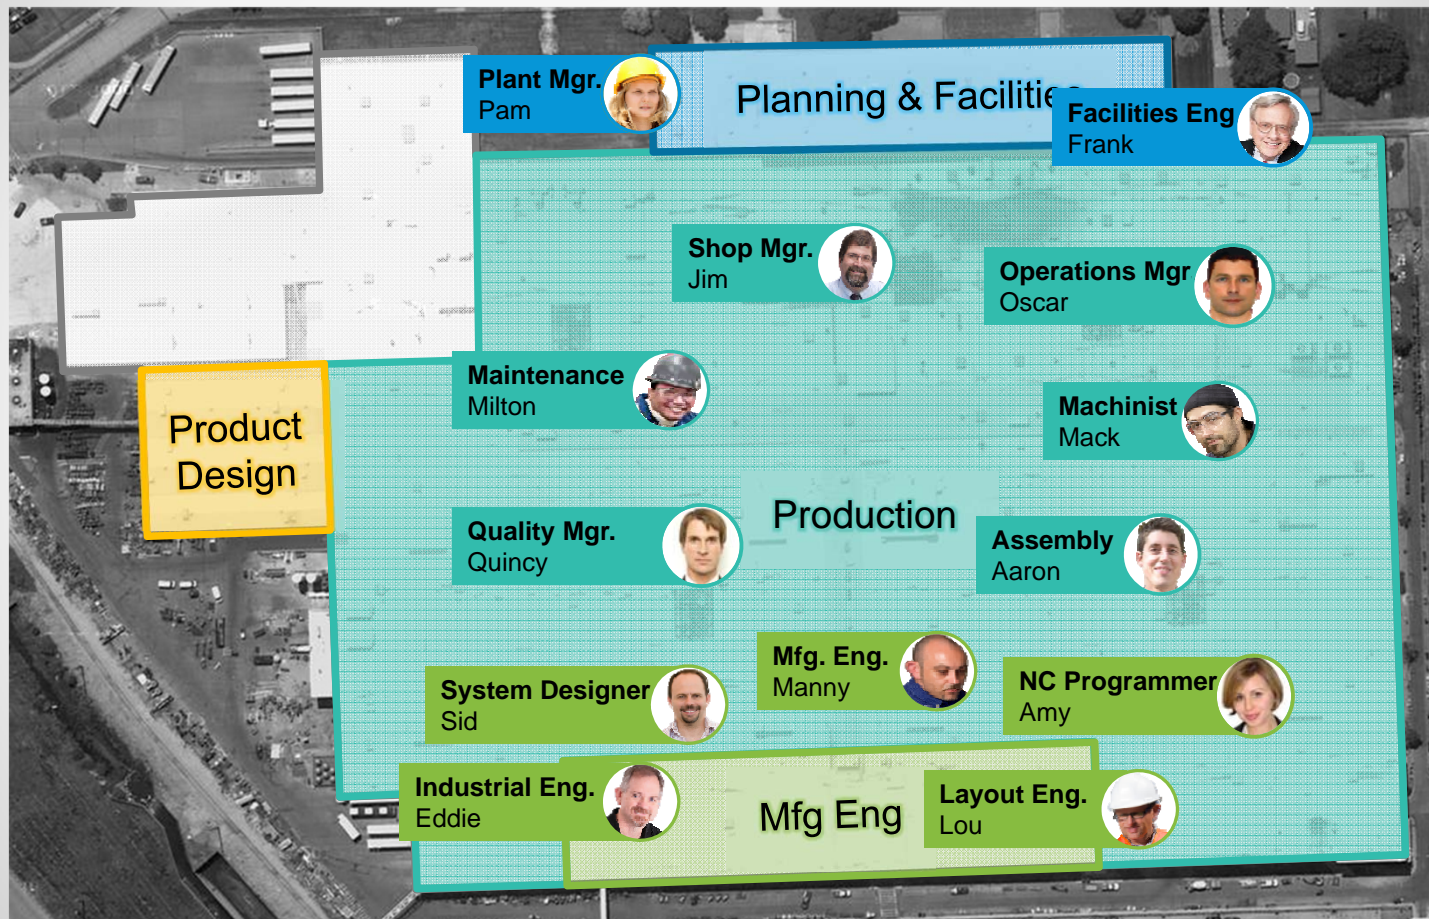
Plant Mgr.
Pam

Planning & Faciliti

Facilities Eng
Frank

Shop Mgr.
Jim

Operations Mgr
Oscar

Maintenance
Milton

Machinist
Mack

Product Design

Quality Mgr.
Quincy

Production

Assembly
Aaron

Mfg. Eng.
Manny

System Designer
Sid

NC Programmer
Amy

Industrial Eng.
Eddie

Mfg Eng

Layout Eng.
Lou